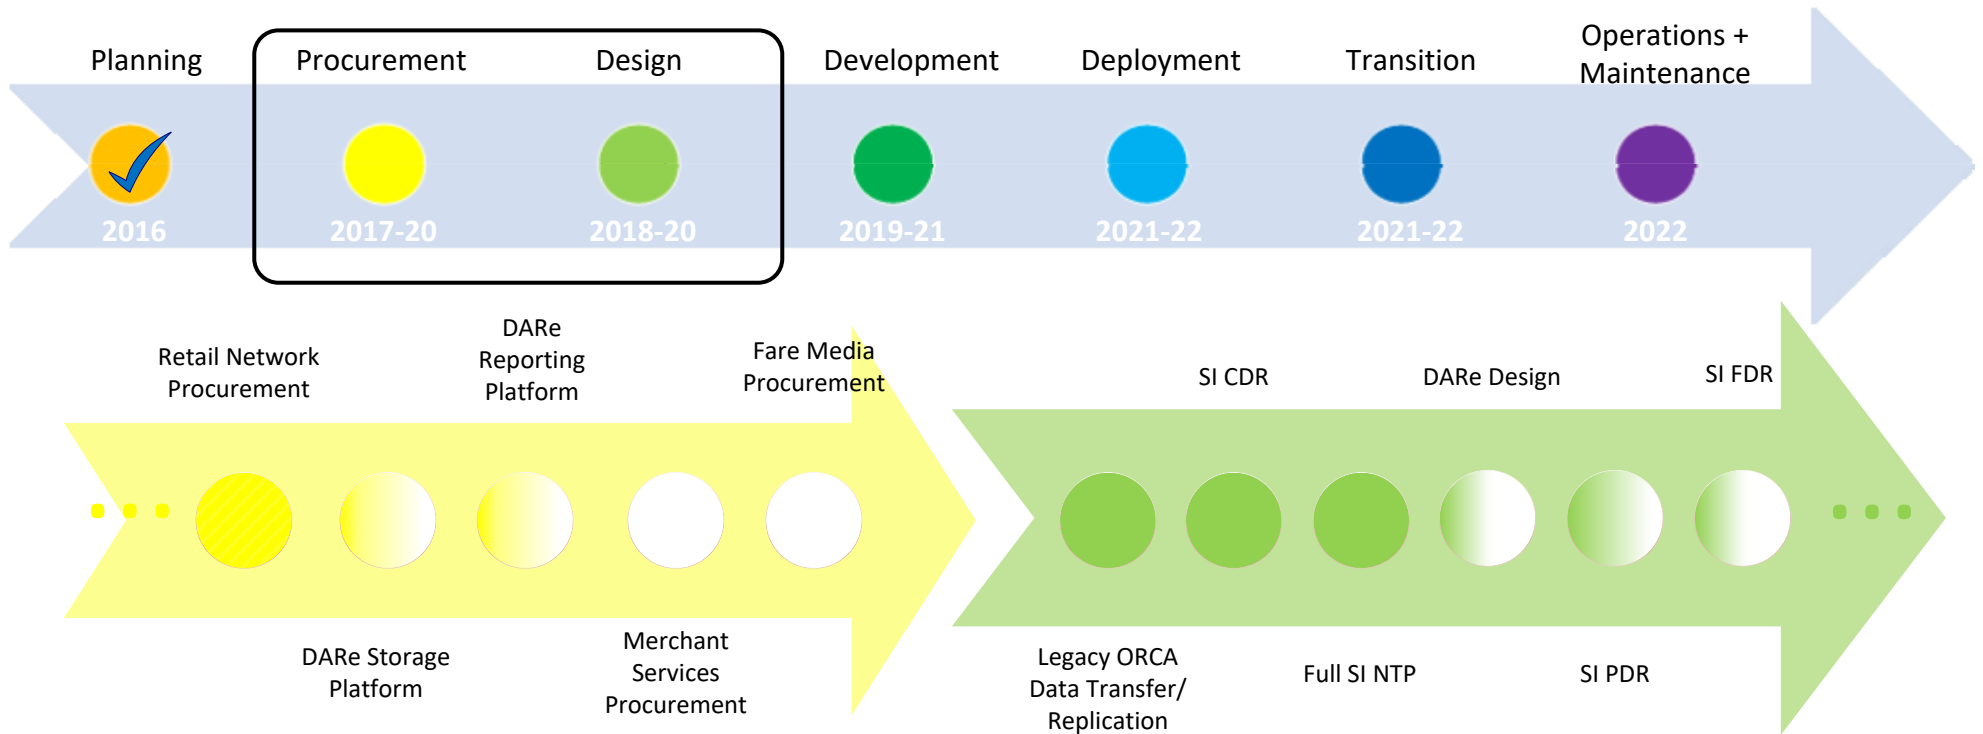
Planning
2016

Procurement
2017-20

Design
2018-20

Development
2019-21

Deployment
2021-22

Transition
2021-22

Operations + Maintenance
2022

Retail Network Procurement

DARe Reporting Platform

Fare Media Procurement

DARe Storage Platform

Merchant Services Procurement

SI CDR

DARe Design

SI FDR

Legacy ORCA Data Transfer/ Replication

Full SI NTP

SI PDR